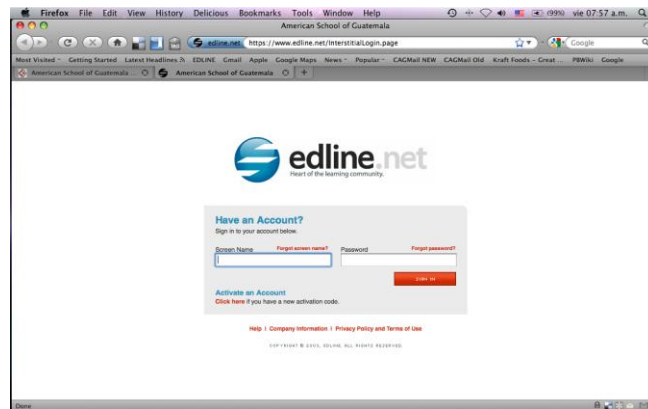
Firefox File Edit View History Delicious Bookmarks Tools Window Help (99%) vie 07:57 a.m.

American School of Guatemala

edline.net https://www.edline.net/InterstitialLogin.page

Google

Most Visited Getting Started Latest Headlines EDLINE Gmail Apple Google Maps News Popular CAGMail NEW CAGMail Old Kraft Foods - Great ... PBWiki Google

American School of Guatemala ... American School of Guatemala

edline.net
Heart of the learning community.

Have an Account?
Sign in to your account below.

Screen Name Forgot screen name? Password Forgot password?

SIGN IN

Activate an Account
Click here if you have a new activation code.

Help | Company Information | Privacy Policy and Terms of Use

COPYRIGHT © 2005, EDLINE. ALL RIGHTS RESERVED.

Done